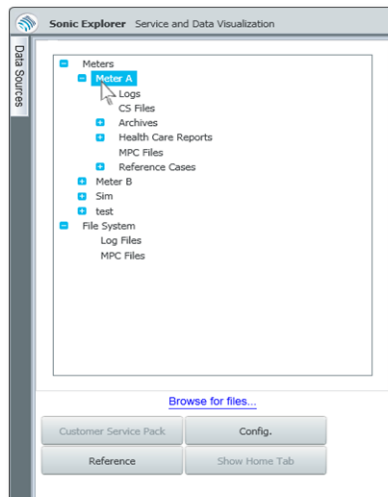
Sonic Explorer Service and Data Visualization

Data Sources

Meters
Meter A
Logs
CS Files
Archives
Health Care Reports
MPC Files
Reference Cases
Meter B
Sim
test
File System
Log Files
MPC Files

Browse for files...

Customer Service Pack
Config.
Reference
Show Home Tab